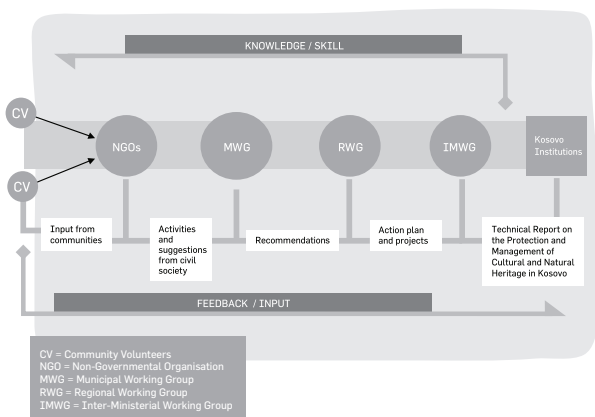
KNOWLEDGE / SKILL

CV

NGOs

MWG

RWG

IMWG

Kosovo Institutions

CV

Input from communities

Activities and suggestions from civil society

Recommendations

Action plan and projects

Technical Report on the Protection and Management of Cultural and Natural Heritage in Kosovo

FEEDBACK / INPUT

CV = Community Volunteers
NGO = Non-Governmental Organisation
MWG = Municipal Working Group
RWG = Regional Working Group
IMWG = Inter-Ministerial Working Group